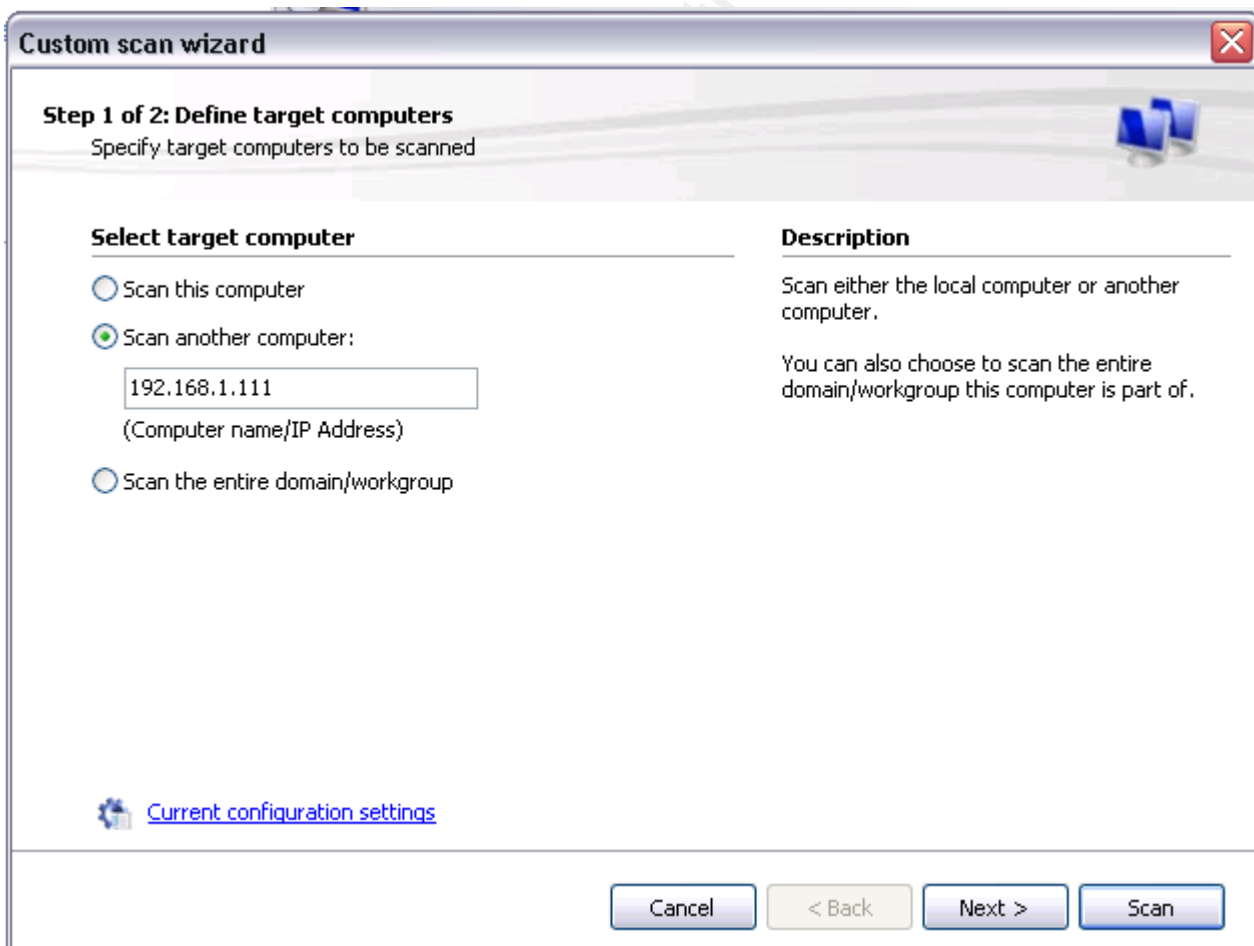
Custom scan wizard

Step 1 of 2: Define target computers
Specify target computers to be scanned

Select target computer

Scan this computer

Scan another computer:

192.168.1.111

(Computer name/IP Address)

Scan the entire domain/workgroup

Description

Scan either the local computer or another computer.

You can also choose to scan the entire domain/workgroup this computer is part of.

Current configuration settings

Cancel

< Back

Next >

Scan